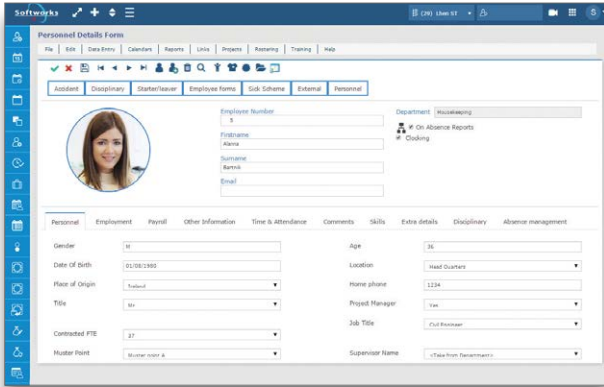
Softworks

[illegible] (29) Live ST

Personnel Details Form

File | Edit | Data Entry | Calendars | Reports | Links | Projects | Rostering | Training | Help

Accident | Disciplinary | Starter/leaver | Employee forms | Sick Scheme | External | Personnel

Employee Number
5

Firstname
Alanna

Surname
Barrick

Email

Department
Housekeeping

On Absence Reports
Clocking

Personnel | Employment | Payroll | Other Information | Time & Attendance | Comments | Skills | Extra details | Disciplinary | Absence management

Gender
M

Date Of Birth
01/08/1980

Place of Origin
Ireland

Title
Mr

Contracted FTE
37

Muster Point
Muster point A

Age
36

Location
Head Quarters

Home phone
1234

Project Manager
Yes

Job Title
Civil Engineer

Supervisor Name
<Take from Department>